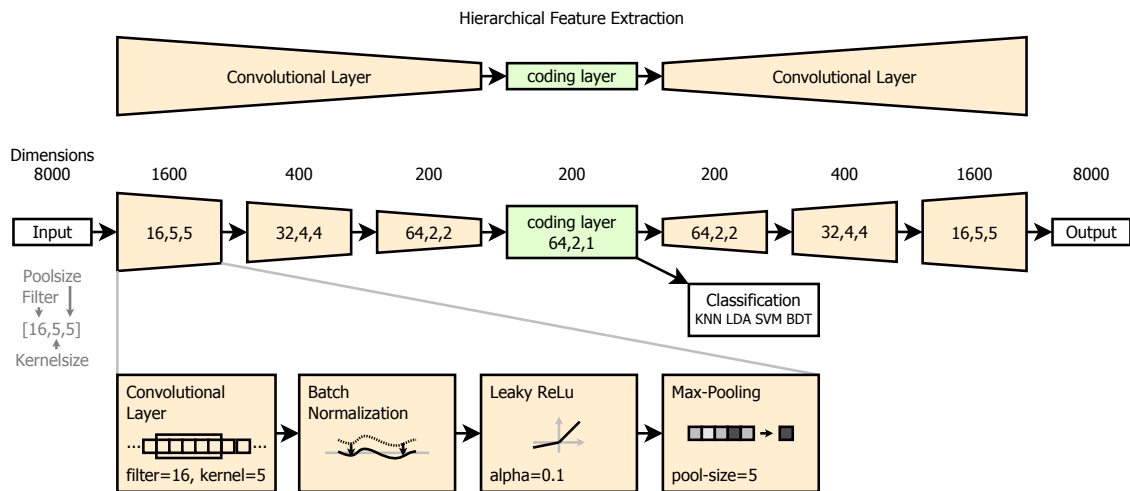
Hierarchical Feature Extraction

Convolutional Layer

coding layer

Convolutional Layer

Dimensions
8000

1600

400

200

200

200

400

1600

8000

Input

16,5,5

32,4,4

64,2,2

coding layer
64,2,1

64,2,2

32,4,4

16,5,5

Output

Classification
KNN LDA SVM BDT

Poolsize
Filter
[16,5,5]
Kernelsize

Convolutional Layer
filter=16, kernel=5

Batch Normalization

Leaky ReLu
alpha=0.1

Max-Pooling
pool-size=5